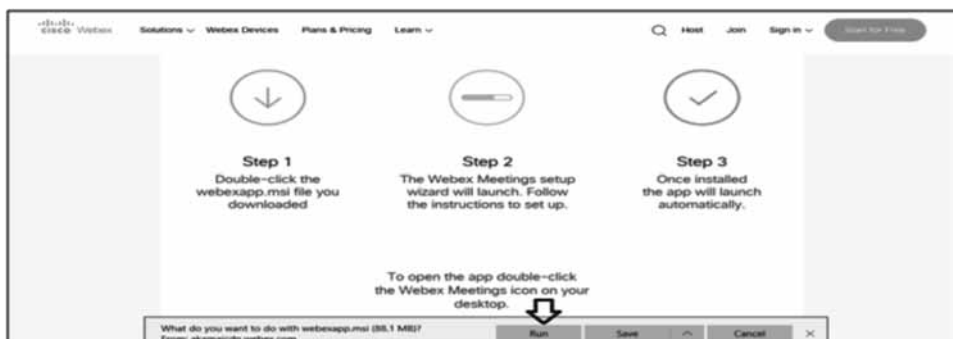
cisco Webex Solutions Webex Devices Plans & Pricing Learn Host Join Sign in Start for Free

Step 1
Double-click the webexapp.msi file you downloaded

Step 2
The Webex Meetings setup wizard will launch. Follow the instructions to set up.

Step 3
Once installed the app will launch automatically.

To open the app double-click the Webex Meetings icon on your desktop.

What do you want to do with webexapp.msi (88.1 MB)? From: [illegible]

Run Save Cancel ×